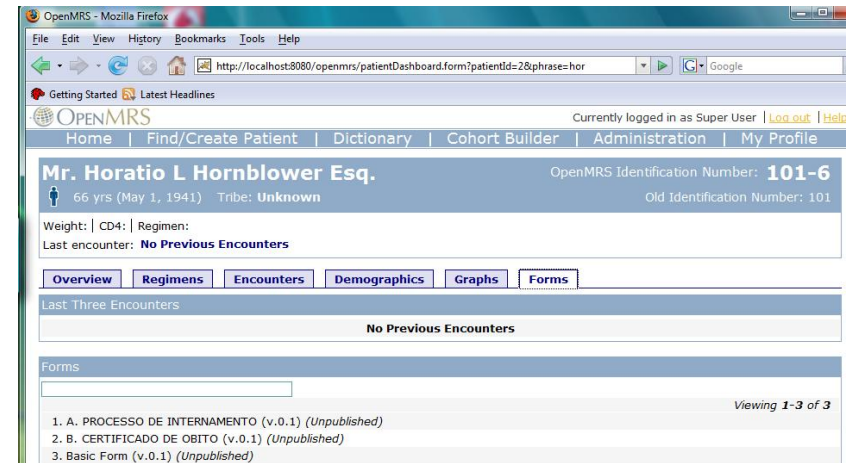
OpenMRS - Mozilla Firefox

File Edit View History Bookmarks Tools Help

http://localhost:8080/openmrs/patientDashboard.form?patientId=2&phrase=hor

Google

Getting Started Latest Headlines

OPENMRS

Currently logged in as Super User | Log out | Help

Home | Find/Create Patient | Dictionary | Cohort Builder | Administration | My Profile

Mr. Horatio L Hornblower Esq.

OpenMRS Identification Number: 101-6

66 yrs (May 1, 1941) Tribe: Unknown

Old Identification Number: 101

Weight: | CD4: | Regimen:

Last encounter: No Previous Encounters

Overview | Regimens | Encounters | Demographics | Graphs | Forms

Last Three Encounters

No Previous Encounters

Forms

Viewing 1-3 of 3

1. A. PROCESSO DE INTERNAMENTO (v.0.1) (Unpublished)
2. B. CERTIFICADO DE OBITO (v.0.1) (Unpublished)
3. Basic Form (v.0.1) (Unpublished)